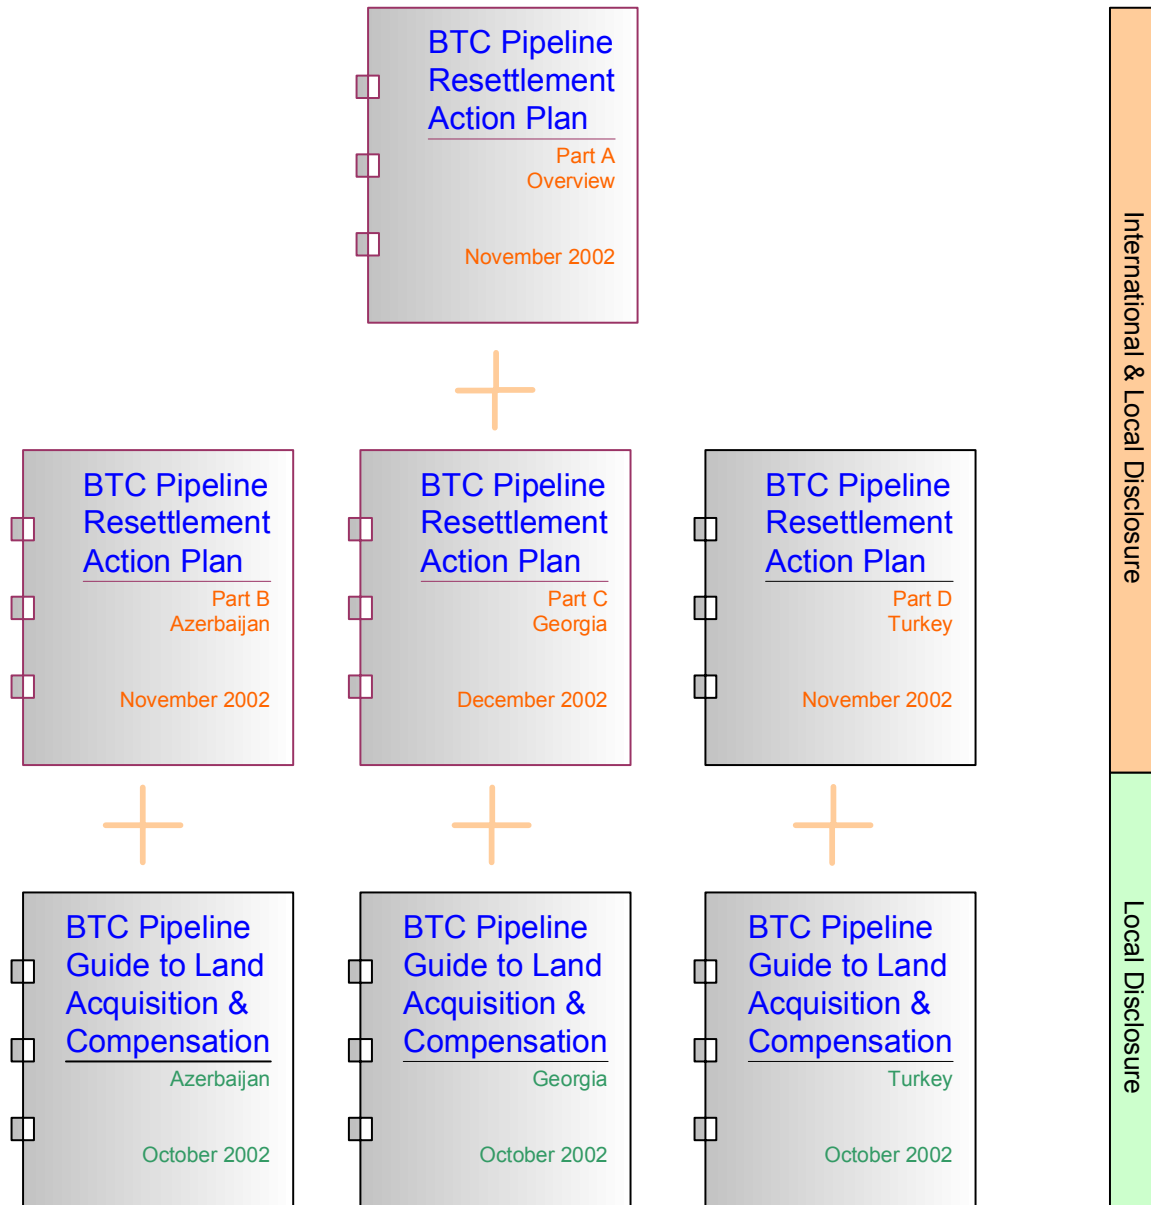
BTC Pipeline Resettlement Action Plan
Part A
Overview
November 2002

BTC Pipeline Resettlement Action Plan
Part B
Azerbaijan
November 2002

BTC Pipeline Resettlement Action Plan
Part C
Georgia
December 2002

BTC Pipeline Resettlement Action Plan
Part D
Turkey
November 2002

BTC Pipeline Guide to Land Acquisition & Compensation
Azerbaijan
October 2002

BTC Pipeline Guide to Land Acquisition & Compensation
Georgia
October 2002

BTC Pipeline Guide to Land Acquisition & Compensation
Turkey
October 2002

International & Local Disclosure

Local Disclosure